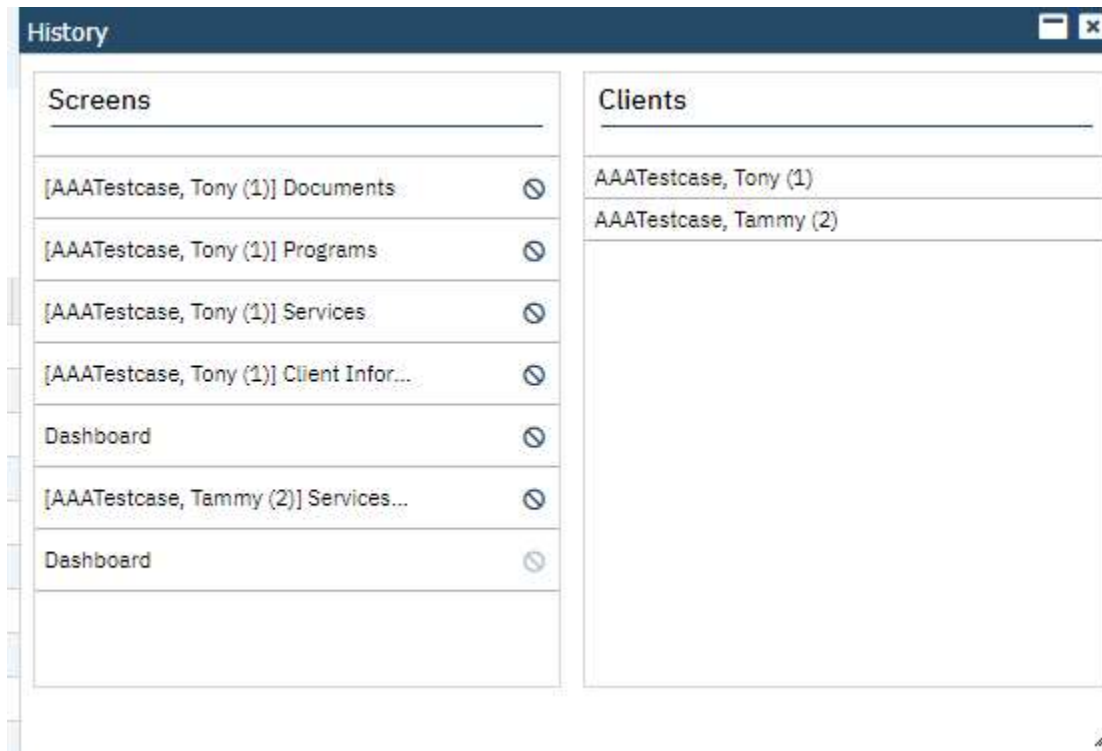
History

Screens

[AAATestcase, Tony (1)] Documents

[AAATestcase, Tony (1)] Programs

[AAATestcase, Tony (1)] Services

[AAATestcase, Tony (1)] Client Infor...

Dashboard

[AAATestcase, Tammy (2)] Services...

Dashboard

Clients

AAATestcase, Tony (1)

AAATestcase, Tammy (2)